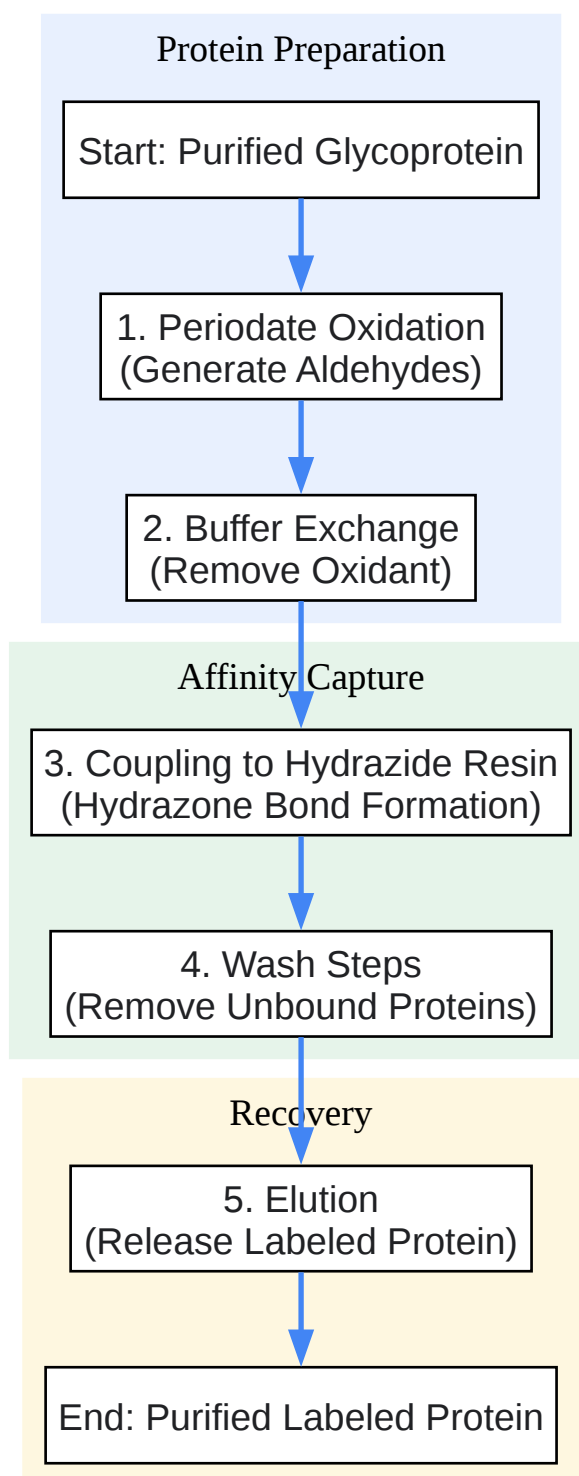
Protein Preparation

Start: Purified Glycoprotein

1. Periodate Oxidation
(Generate Aldehydes)

2. Buffer Exchange
(Remove Oxidant)

Affinity Capture

3. Coupling to Hydrazide Resin
(Hydrazone Bond Formation)

4. Wash Steps
(Remove Unbound Proteins)

Recovery

5. Elution
(Release Labeled Protein)

End: Purified Labeled Protein